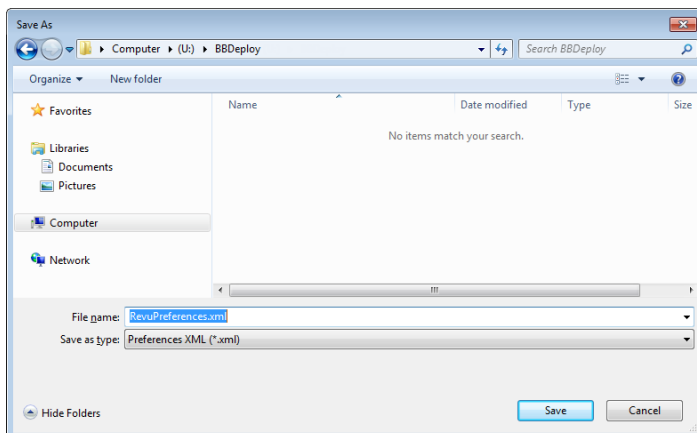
Save As

Computer ▸ (U:) ▸ BBDeploy

Search BBDeploy

Organize ▾ New folder

Favorites

Libraries

Documents

Pictures

Computer

Network

Name

Date modified

Type

Size

No items match your search.

File name: RevuPreferences.xml

Save as type: Preferences XML (*.xml)

Hide Folders

Save

Cancel